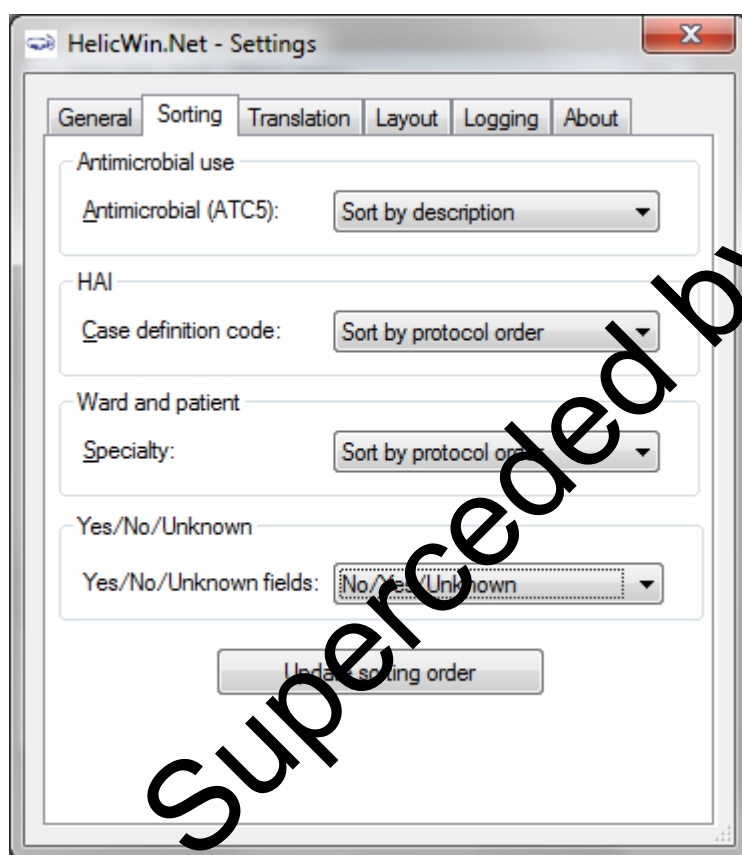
HelicWin.Net - Settings

General | Sorting | Translation | Layout | Logging | About

Antimicrobial use

Antimicrobial (ATC5): Sort by description

HAI

Case definition code: Sort by protocol order

Ward and patient

Specialty: Sort by protocol or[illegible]

Yes/No/Unknown

Yes/No/Unknown fields: No/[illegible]/Unknown

Upd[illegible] s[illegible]ting order

Superceded by